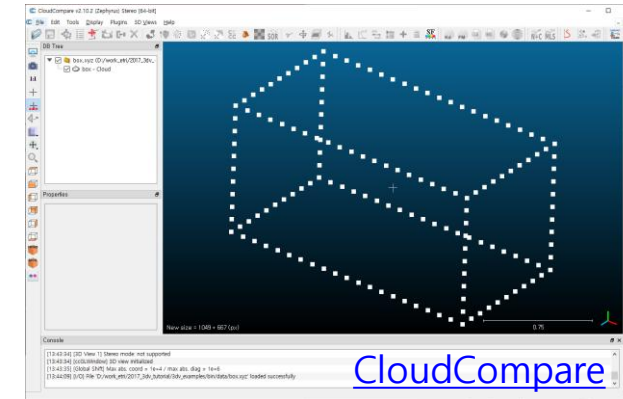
CloudCompare v2.10.2 (Zephyrus) Stereo [64-bit]

File Edit Tools Display Plugins 3D Views Help

SOR

DB Tree

box.xyz (D:/work_etri/2017_3dv...

box - Cloud

Properties

New size = 1049 × 667 (px)

0.75

Console

[13:43:34] [3D View 1] Stereo mode: not supported
[13:43:34] [ccGLWindow] 3D view initialized
[13:43:35] [Global Shift] Max abs. coord = 1e+4 / max abs. diag = 1e+6
[13:44:09] [I/O] File 'D:/work_etri/2017_3dv_tutorial/3dv_examples/bin/data/box.xyz' loaded successfully

CloudCompare